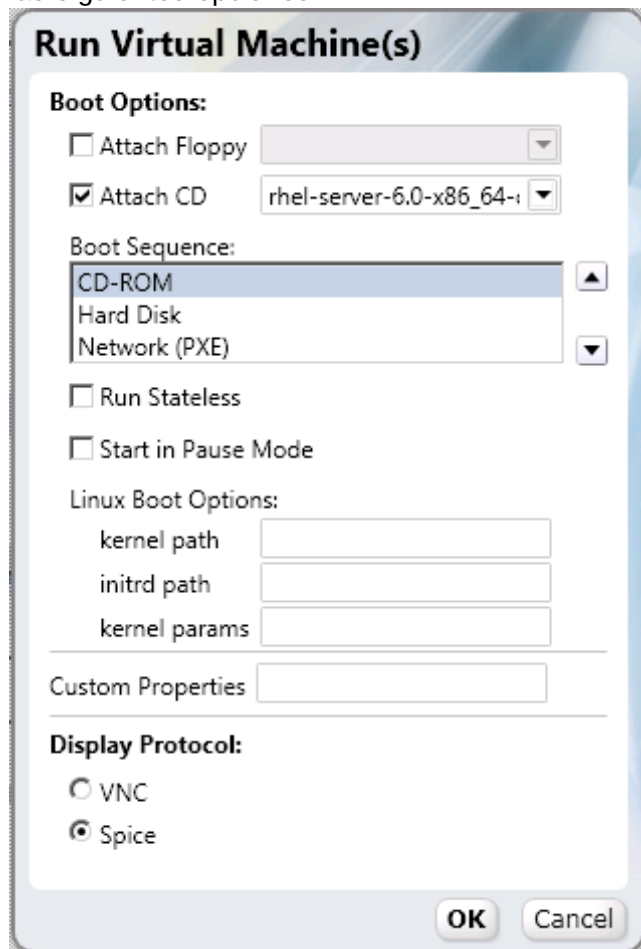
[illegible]

Run Virtual Machine(s)

Boot Options:

Attach Floppy

Attach CD rhel-server-6.0-x86_64-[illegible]

Boot Sequence:

CD-ROM
Hard Disk
Network (PXE)

Run Stateless

Start in Pause Mode

Linux Boot Options:

kernel path

initrd path

kernel params

Custom Properties

Display Protocol:

VNC

Spice

OK Cancel